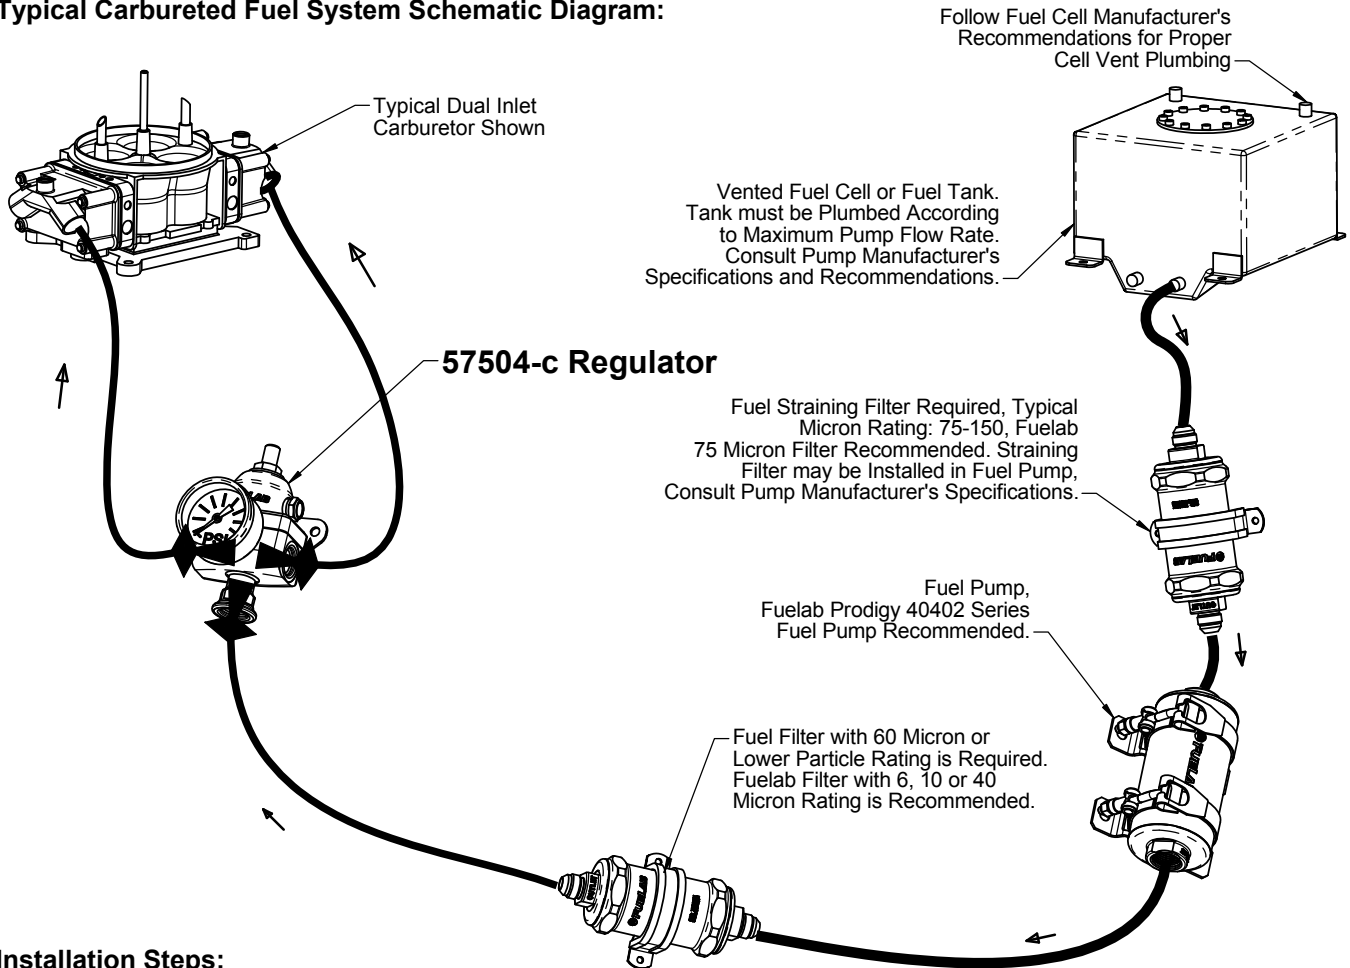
Typical Carbureted Fuel System Schematic Diagram:

Follow Fuel Cell Manufacturer's Recommendations for Proper Cell Vent Plumbing

Typical Dual Inlet Carburetor Shown

Vented Fuel Cell or Fuel Tank. Tank must be Plumbed According to Maximum Pump Flow Rate. Consult Pump Manufacturer's Specifications and Recommendations.

57504-c Regulator

PSI

Fuel Straining Filter Required, Typical Micron Rating: 75-150, Fuelab 75 Micron Filter Recommended. Straining Filter may be Installed in Fuel Pump, Consult Pump Manufacturer's Specifications.

Fuel Pump, Fuelab Prodigy 40402 Series Fuel Pump Recommended.

Fuel Filter with 60 Micron or Lower Particle Rating is Required. Fuelab Filter with 6, 10 or 40 Micron Rating is Recommended.

Installation Steps: